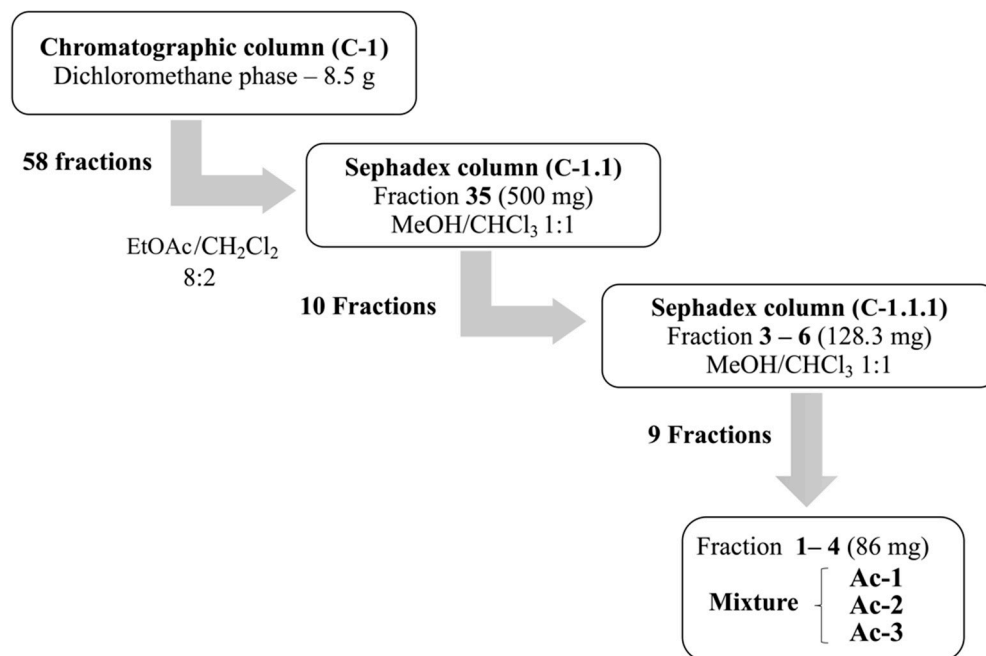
**Chromatographic column (C-1)**
Dichloromethane phase – 8.5 g

**58 fractions**

EtOAc/$CH_2Cl_2$ 8:2

**Sephadex column (C-1.1)**
Fraction **35** (500 mg)
MeOH/$CHCl_3$ 1:1

**10 Fractions**

**Sephadex column (C-1.1.1)**
Fraction **3 – 6** (128.3 mg)
MeOH/$CHCl_3$ 1:1

**9 Fractions**

Fraction **1– 4** (86 mg)
**Mixture** **Ac-1** **Ac-2** **Ac-3**